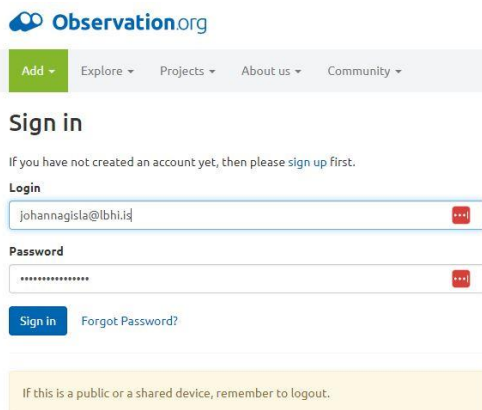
Observation.org

Add ▾ Explore ▾ Projects ▾ About us ▾ Community ▾

Sign in

If you have not created an account yet, then please sign up first.

Login

johannagisla@lbhi.is

Password

••••••••••••••••

Sign in Forgot Password?

If this is a public or a shared device, remember to logout.